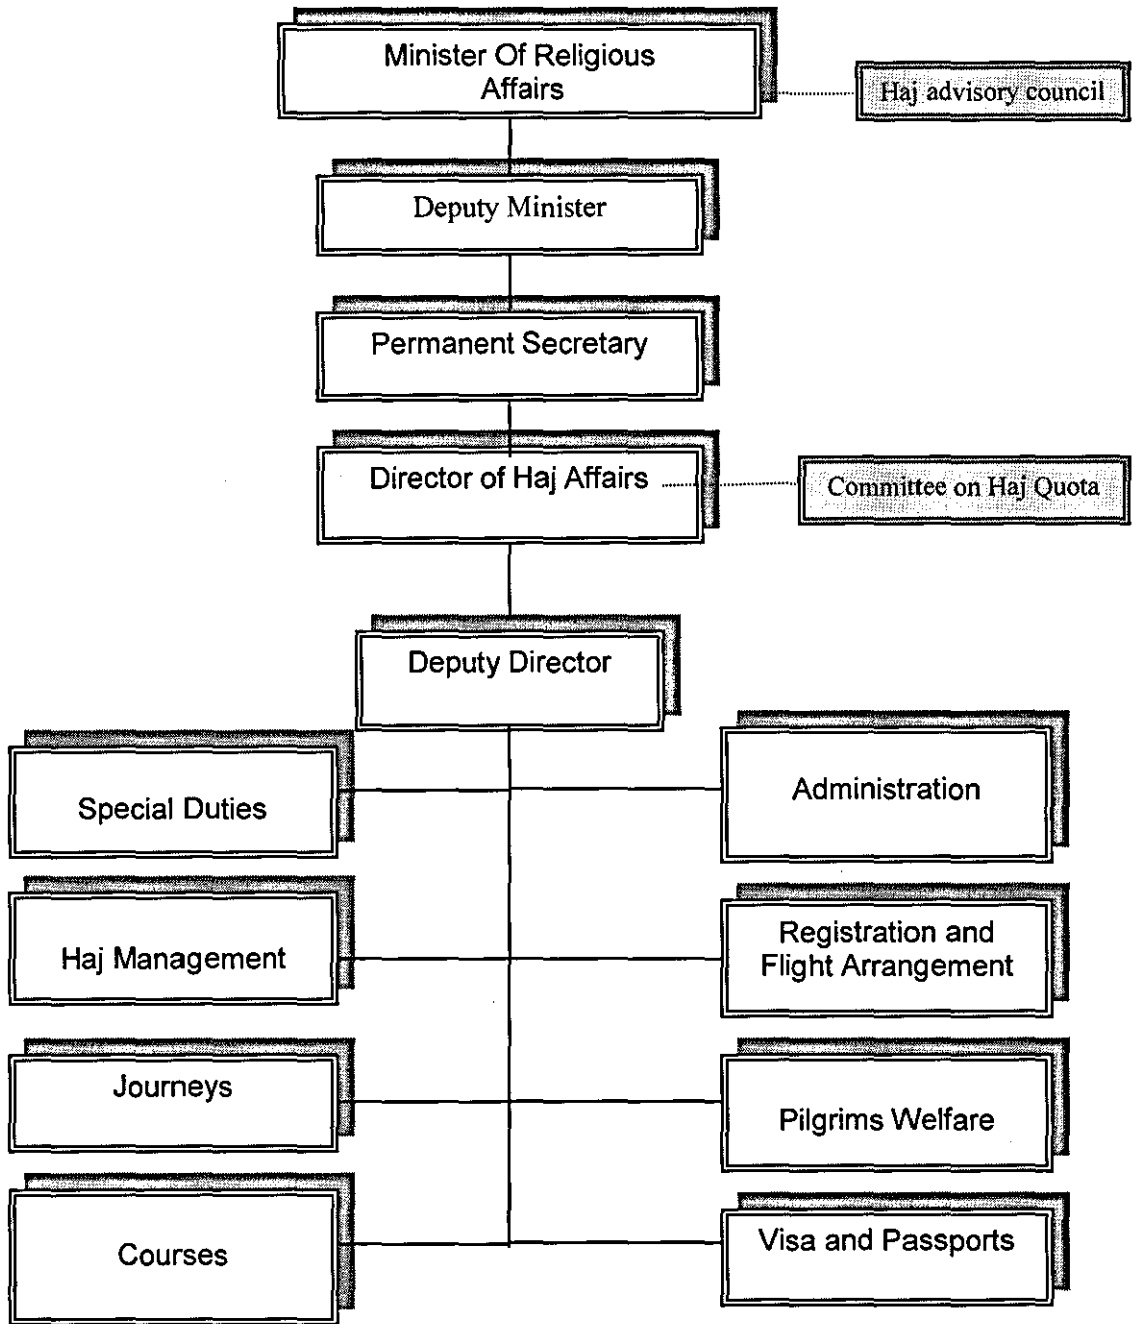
Minister Of Religious Affairs

Haj advisory council

Deputy Minister

Permanent Secretary

Director of Haj Affairs

Committee on Haj Quota

Deputy Director

Special Duties

Administration

Haj Management

Registration and Flight Arrangement

Journeys

Pilgrims Welfare

Courses

Visa and Passports